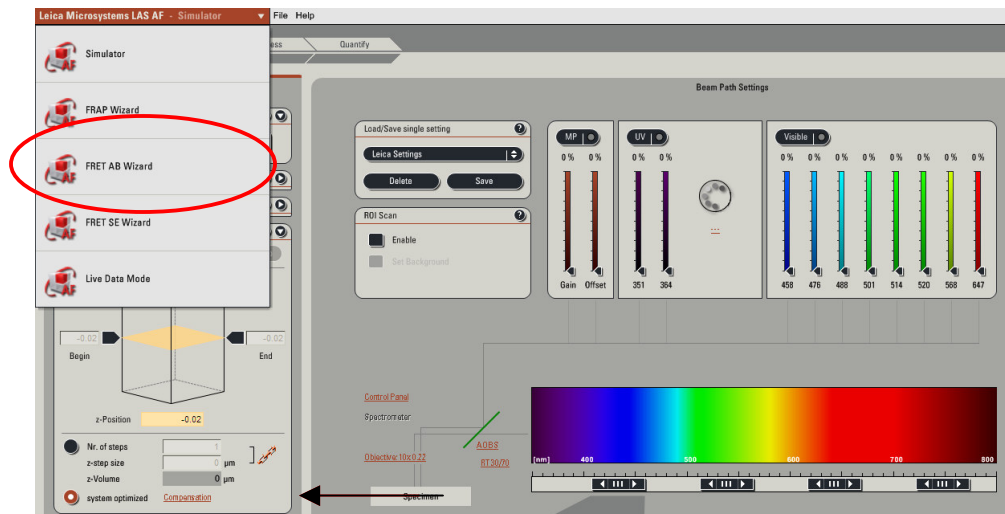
Leica Microsystems LAS AF - Simulator
File Help

Simulator

FRAP Wizard

FRET AB Wizard

FRET SE Wizard

Live Data Mode

ess
Quantify

Beam Path Settings

Load/Save single setting
Leica Settings
Delete
Save

ROI Scan
Enable
Set Background

MP
0 % 0 %
Gain Offset

UV
0 % 0 %
351 364

Visible
0 % 0 % 0 % 0 % 0 % 0 % 0 % 0 %
458 476 488 501 514 520 568 647

-0.02
Begin
-0.02
End

z-Position -0.02

Nr. of steps 1
z-step size 0 µm
z-Volume 0 µm
system optimized
Compensation

Control Panel
Spectrometer
Objective: 10x0.22
AOBS
RT30/70
Specimen

[nm] 400 500 600 700 800